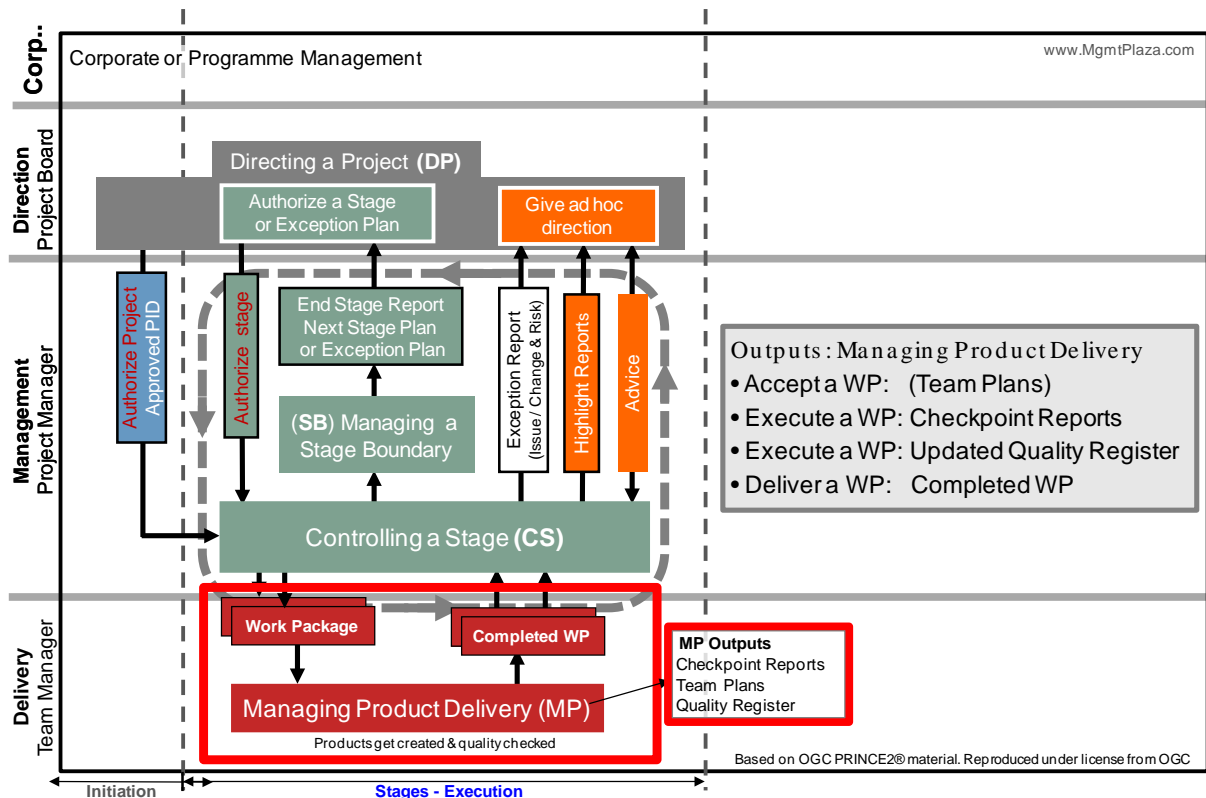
Corp.

Corporate or Programme Management

www.MgmtPlaza.com

Direction
Project Board

Directing a Project (DP)

Authorize a Stage or Exception Plan

Give ad hoc direction

Management
Project Manager

Authorize Project
Approved PID

Authorize stage

End Stage Report
Next Stage Plan
or Exception Plan

Exception Report
(Issue / Change & Risk)

Highlight Reports

Advice

(SB) Managing a Stage Boundary

Controlling a Stage (CS)

Outputs: Managing Product Delivery
• Accept a WP: (Team Plans)
• Execute a WP: Checkpoint Reports
• Execute a WP: Updated Quality Register
• Deliver a WP: Completed WP

Delivery
Team Manager

Work Package

Completed WP

Managing Product Delivery (MP)

Products get created & quality checked

MP Outputs
Checkpoint Reports
Team Plans
Quality Register

Based on OGC PRINCE2® material. Reproduced under license from OGC

Initiation

Stages - Execution